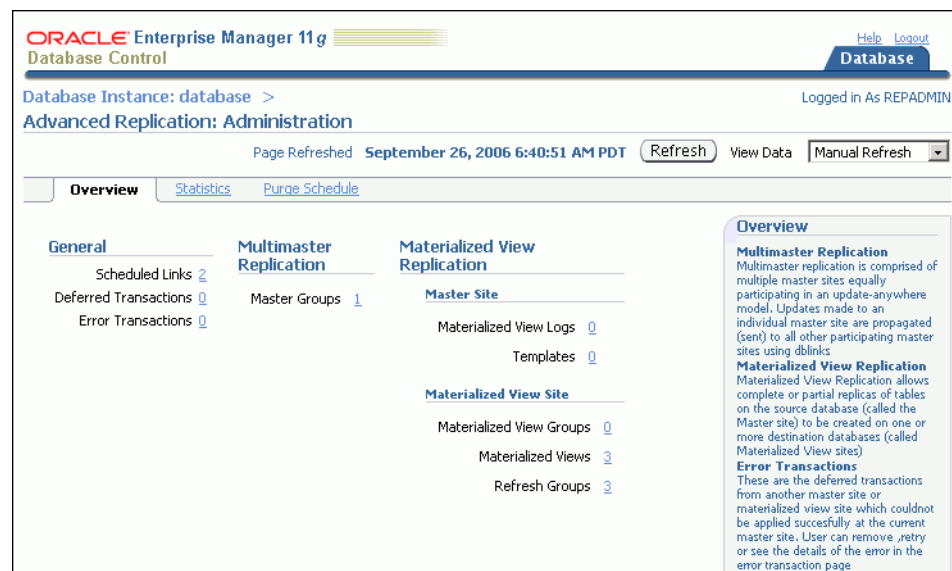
ORACLE Enterprise Manager 11*g*
Database Control

Help Logout
Database

Database Instance: database >
Logged in As REPADMIN

Advanced Replication: Administration

Page Refreshed September 26, 2006 6:40:51 AM PDT Refresh View Data Manual Refresh

Overview Statistics Purge Schedule

General

Scheduled Links 2
Deferred Transactions 0
Error Transactions 0

Multimaster Replication

Master Groups 1

Materialized View Replication

Master Site

Materialized View Logs 0
Templates 0

Materialized View Site

Materialized View Groups 0
Materialized Views 3
Refresh Groups 3

Overview

Multimaster Replication
Multimaster replication is comprised of multiple master sites equally participating in an update-anywhere model. Updates made to an individual master site are propagated (sent) to all other participating master sites using dblinks

Materialized View Replication
Materialized View Replication allows complete or partial replicas of tables on the source database (called the Master site) to be created on one or more destination databases (called Materialized View sites)

Error Transactions
These are the deferred transactions from another master site or materialized view site which couldnot be applied succesfully at the current master site. User can remove ,retry or see the details of the error in the error transaction page